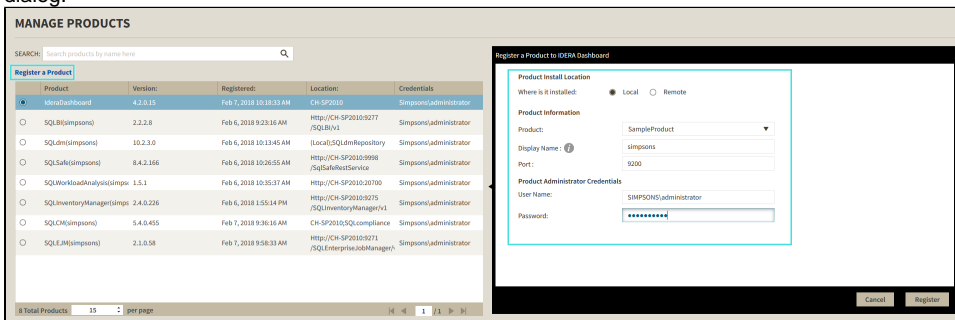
dialog:

MANAGE PRODUCTS

SEARCH: Search products by name here

Register a Product

| | Product | Version: | Registered: | Location: | Credentials |
|---|---|---|---|---|---|
| | IderaDashboard | 4.2.0.15 | Feb 7, 2018 10:18:33 AM | CH-SP2010 | Simpsons\administrator |
| | SQLBI(simpsons) | 2.2.2.8 | Feb 6, 2018 9:23:16 AM | Http://CH-SP2010:9277/SQLBI/v1 | Simpsons\administrator |
| | SQLdm(simpsons) | 10.2.3.0 | Feb 6, 2018 10:13:45 AM | (Local);SQLdmRepository | Simpsons\administrator |
| | SQLSafe(simpsons) | 8.4.2.166 | Feb 6, 2018 10:26:55 AM | Http://CH-SP2010:9998/SqlSafeRestService | Simpsons\administrator |
| | SQLWorkloadAnalysis(simps | 1.5.1 | Feb 6, 2018 10:35:37 AM | Http://CH-SP2010:20700 | Simpsons\administrator |
| | SQLInventoryManager(simps | 2.4.0.226 | Feb 6, 2018 1:55:14 PM | Http://CH-SP2010:9275/SQLInventoryManager/v1 | Simpsons\administrator |
| | SQLCM(simpsons) | 5.4.0.455 | Feb 7, 2018 9:36:16 AM | CH-SP2010;SQLcompliance | Simpsons\administrator |
| | SQLEJM(simpsons) | 2.1.0.58 | Feb 7, 2018 9:58:33 AM | Http://CH-SP2010:9271/SQLEnterpriseJobManager/ | Simpsons\administrator |

8 Total Products 15 per page 1 /1

Register a Product to IDERA Dashboard

Product Install Location
Where is it installed: Local Remote

Product Information
Product: SampleProduct
Display Name :
simpsons
Port : 9200

Product Administrator Credentials
User Name: SIMPSONS\administrator
Password: •••••••••••

Cancel Register